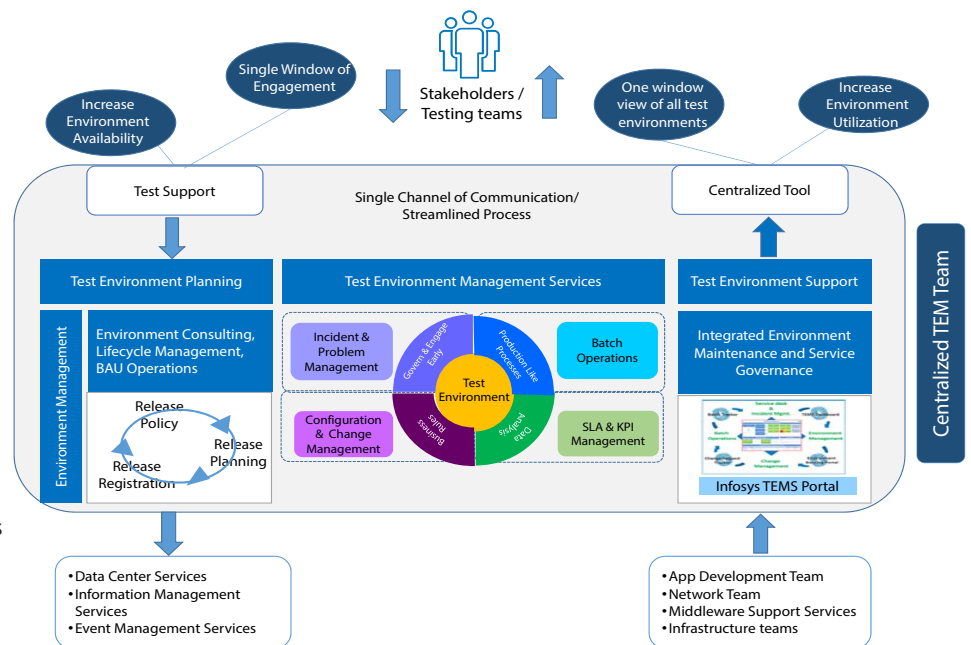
Stakeholders / Testing teams

Increase Environment Availability

Single Window of Engagement

One window view of all test environments

Increase Environment Utilization

Test Support

Single Channel of Communication/ Streamlined Process

Centralized Tool

Centralized TEM Team

Test Environment Planning

Test Environment Management Services

Test Environment Support

Environment Management

Environment Consulting, Lifecycle Management, BAU Operations

Release Policy

Release Planning

Release Registration

Incident & Problem Management

Govern & Engage Early

Production Like Processes

Batch Operations

Test Environment

Configuration & Change Management

Business Rules

Data Analysis

SLA & KPI Management

Integrated Environment Maintenance and Service Governance

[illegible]

Infosys TEMS Portal

•Data Center Services
•Information Management Services
•Event Management Services

•App Development Team
•Network Team
•Middleware Support Services
•Infrastructure teams